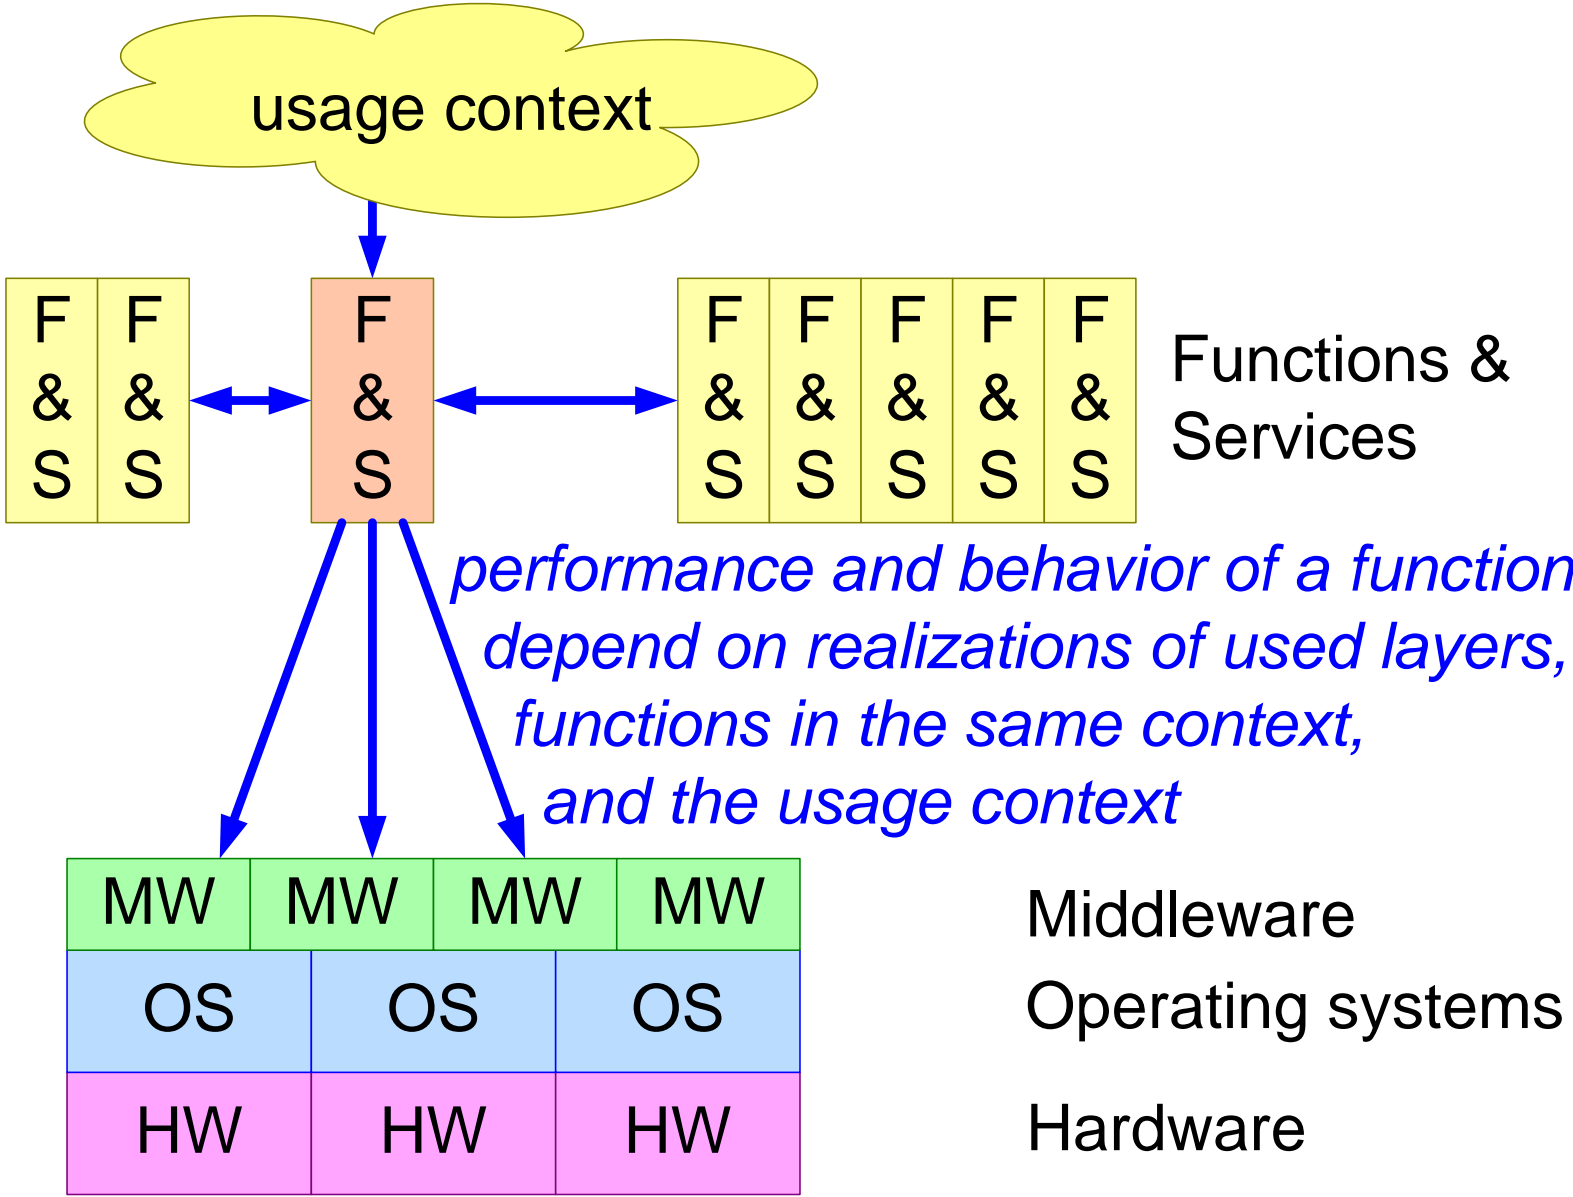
usage context

F & S

F & S

F & S

F & S

F & S

F & S

F & S

F & S

Functions & Services

performance and behavior of a function depend on realizations of used layers, functions in the same context, and the usage context

MW MW MW MW

Middleware

OS OS OS

Operating systems

HW HW HW

Hardware